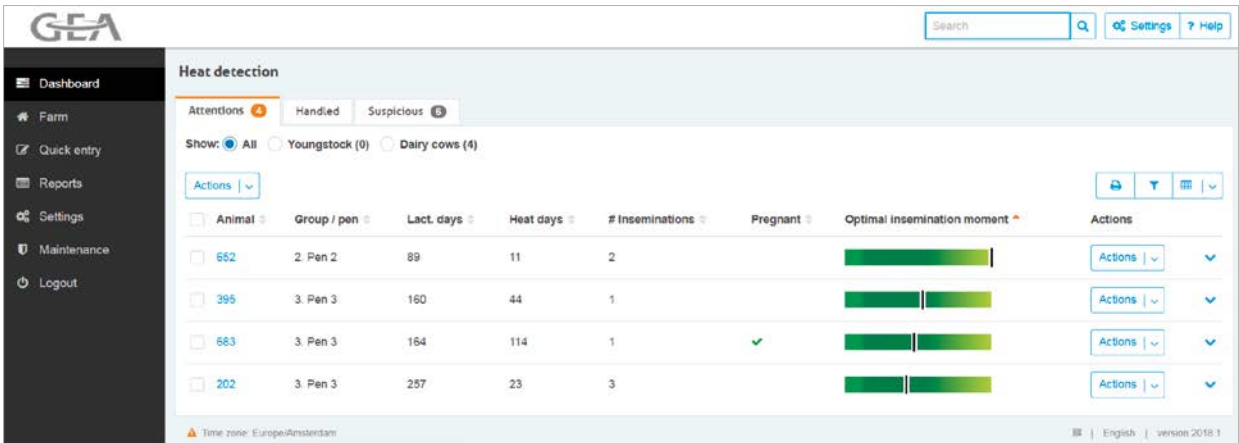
GEA

Search

Settings ? Help

Dashboard
Farm
Quick entry
Reports
Settings
Maintenance
Logout

Heat detection

Attentions 4 Handled Suspicious 5

Show: All Youngstock (0) Dairy cows (4)

Actions

| Animal | Group / pen | Lact. days | Heat days | # Inseminations | Pregnant | Optimal insemination moment | Actions |
|---|---|---|---|---|---|---|---|
| 662 | 2. Pen 2 | 89 | 11 | 2 | | | Actions |
| 395 | 3. Pen 3 | 160 | 44 | 1 | | | Actions |
| 683 | 3. Pen 3 | 164 | 114 | 1 | ✔ | | Actions |
| 202 | 3. Pen 3 | 257 | 23 | 3 | | | Actions |

Time zone: Europe/Amsterdam

| English | version 2018.1